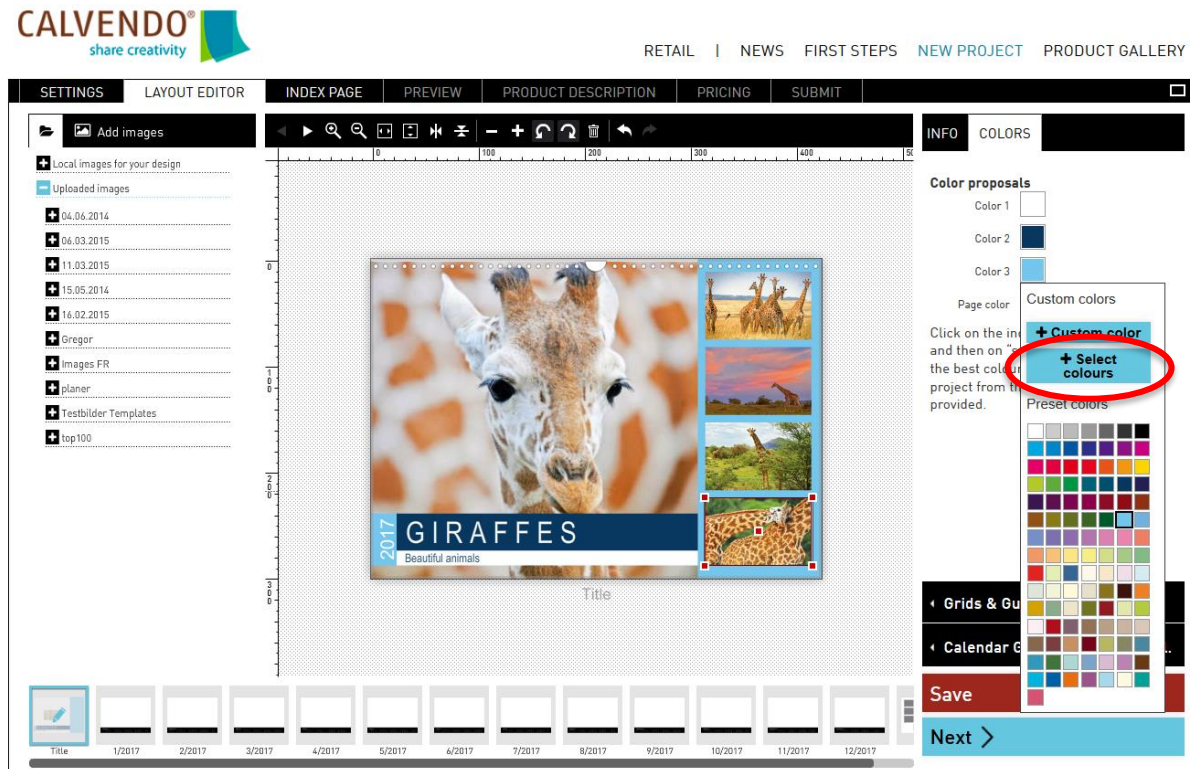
CALVENDO®
share creativity

RETAIL | NEWS FIRST STEPS NEW PROJECT PRODUCT GALLERY

SETTINGS LAYOUT EDITOR INDEX PAGE PREVIEW PRODUCT DESCRIPTION PRICING SUBMIT

Add images

Local images for your design
Uploaded images
04.06.2014
06.03.2015
11.03.2015
15.05.2014
16.02.2015
Gregor
Images FR
planer
Testbilder Templates
top100

0 100 200 300 400 50

0
100
200
300

2017 GIRAFFES
Beautiful animals

Title

INFO COLORS

Color proposals
Color 1
Color 2
Color 3
Page color

Click on the in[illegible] and then on "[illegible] the best colou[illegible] project from t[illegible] provided.

Custom colors
+ Custom color
+ Select colours
Preset colors

Grids & Gu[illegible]
Calendar G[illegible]
Save
Next

Title 1/2017 2/2017 3/2017 4/2017 5/2017 6/2017 7/2017 8/2017 9/2017 10/2017 11/2017 12/2017